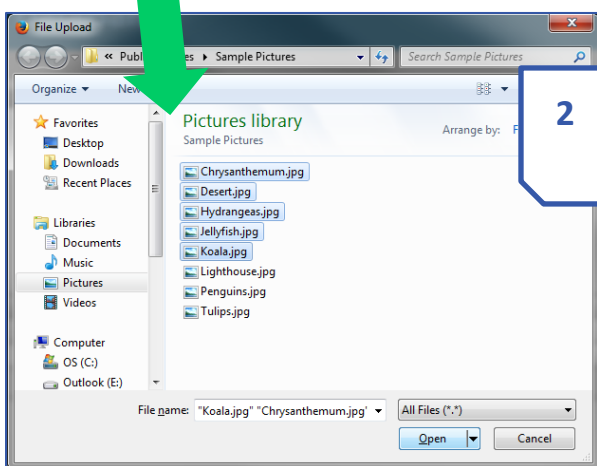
File Upload

« Publ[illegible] es ▸ Sample Pictures

Search Sample Pictures

Organize ▾ New

Favorites
Desktop
Downloads
Recent Places

Libraries
Documents
Music
Pictures
Videos

Computer
OS (C:)
Outlook (E:)

Pictures library
Sample Pictures

Arrange by: F

2

Chrysanthemum.jpg
Desert.jpg
Hydrangeas.jpg
Jellyfish.jpg
Koala.jpg
Lighthouse.jpg
Penguins.jpg
Tulips.jpg

File name: "Koala.jpg" "Chrysanthemum.jpg"

All Files (*.*)

Open

Cancel